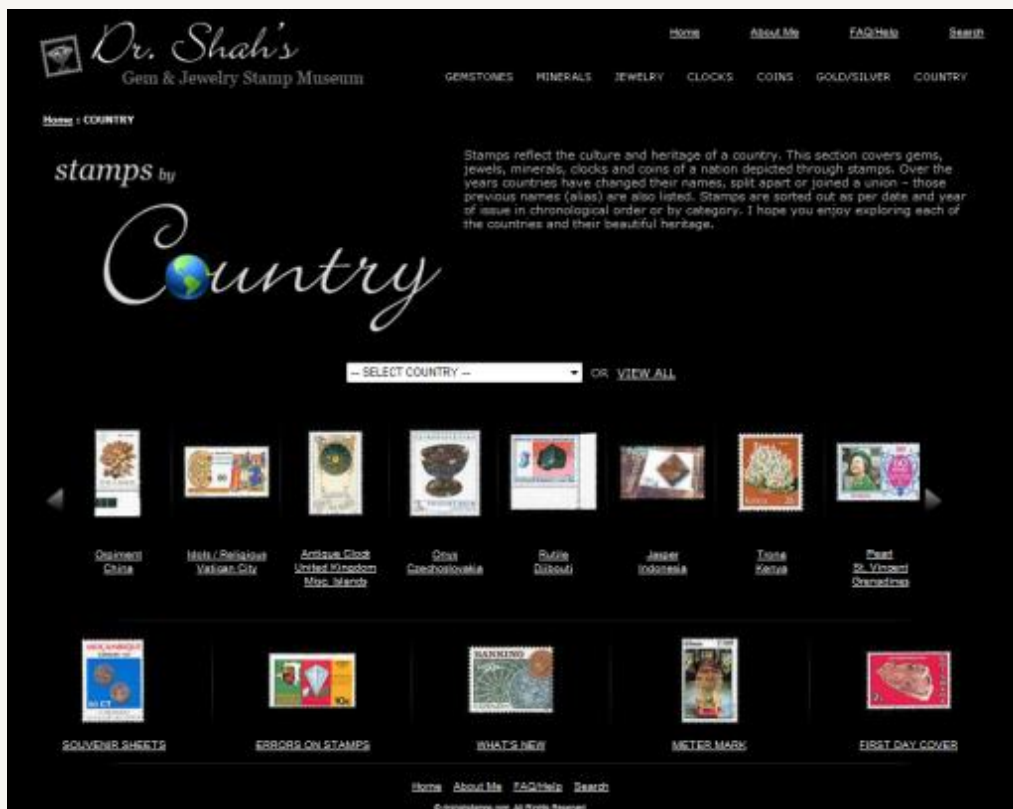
Dr. Shah's
Gem & Jewelry Stamp Museum

Home About Me FAQ/Help Search

GEMSTONES MINERALS JEWELRY CLOCKS COINS GOLD/SILVER COUNTRY

Home : COUNTRY

stamps by Country

Stamps reflect the culture and heritage of a country. This section covers gems, jewels, minerals, clocks and coins of a nation depicted through stamps. Over the years countries have changed their names, split apart or joined a union – those previous names (alias) are also listed. Stamps are sorted out as per date and year of issue in chronological order or by category. I hope you enjoy exploring each of the countries and their beautiful heritage.

-- SELECT COUNTRY -- OR VIEW ALL

Orpiment China

Idols / Religious Vatican City

Antique Clock United Kingdom Misc. Islands

Onyx Czechoslovakia

Rutile Djibouti

Jasper Indonesia

Trona Kenya

Pearl St. Vincent Grenadines

SOUVENIR SHEETS

ERRORS ON STAMPS

WHAT'S NEW

METER MARK

FIRST DAY COVER

Home About Me FAQ/Help Search

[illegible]